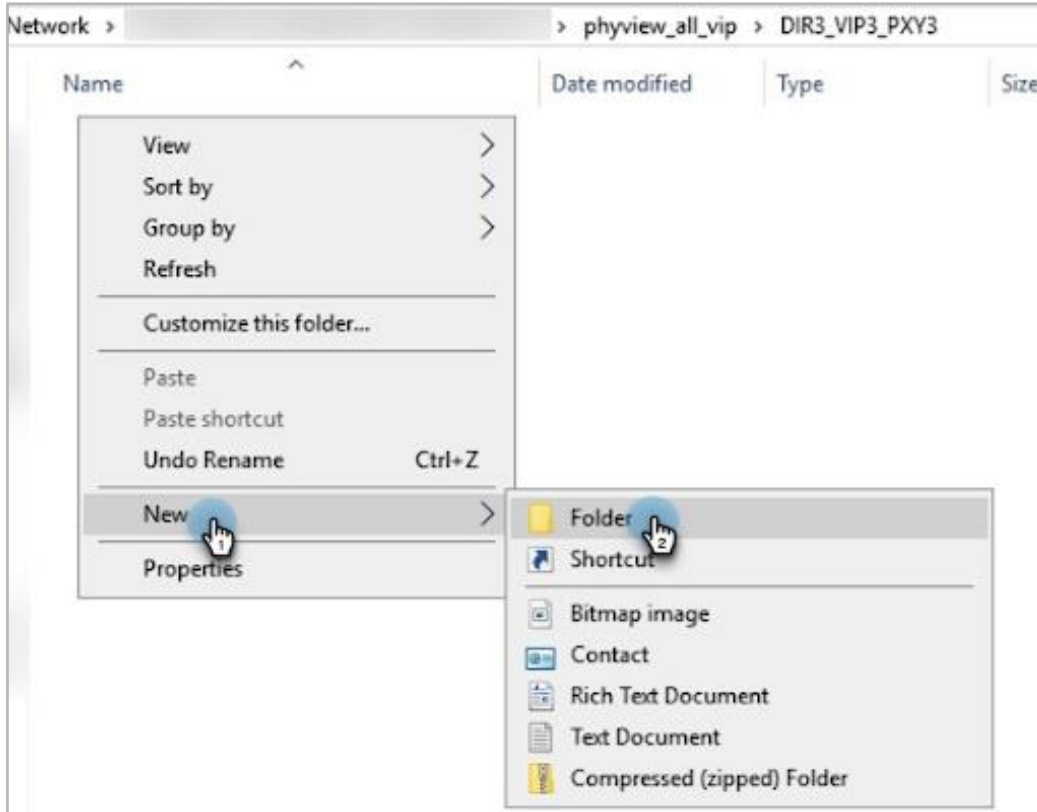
Network > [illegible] > phyview_all_vip > DIR3_VIP3_PXY3

Name
Date modified
Type
Size

View
Sort by
Group by
Refresh
Customize this folder...
Paste
Paste shortcut
Undo Rename Ctrl+Z
New
Properties

1

Folder
Shortcut
Bitmap image
Contact
Rich Text Document
Text Document
Compressed (zipped) Folder

2